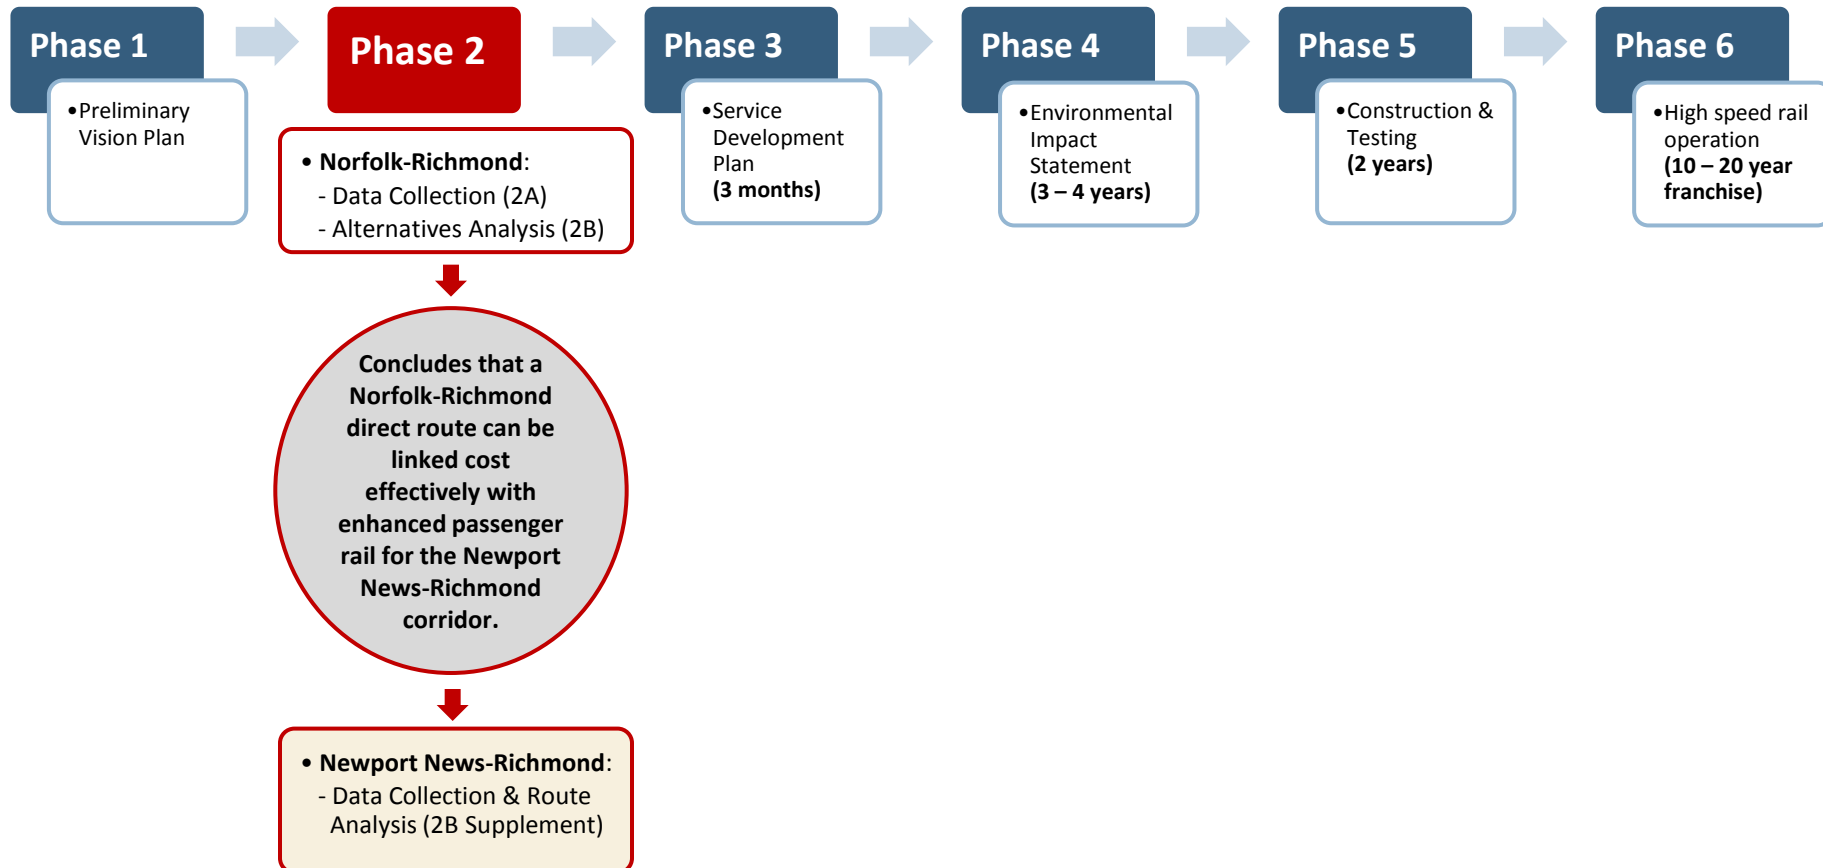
Phase 1

• Preliminary Vision Plan

Phase 2

• Norfolk-Richmond:
- Data Collection (2A)
- Alternatives Analysis (2B)

Concludes that a Norfolk-Richmond direct route can be linked cost effectively with enhanced passenger rail for the Newport News-Richmond corridor.

• Newport News-Richmond:
- Data Collection & Route Analysis (2B Supplement)

Phase 3

• Service Development Plan
(3 months)

Phase 4

• Environmental Impact Statement
(3 – 4 years)

Phase 5

• Construction & Testing
(2 years)

Phase 6

• High speed rail operation
(10 – 20 year franchise)